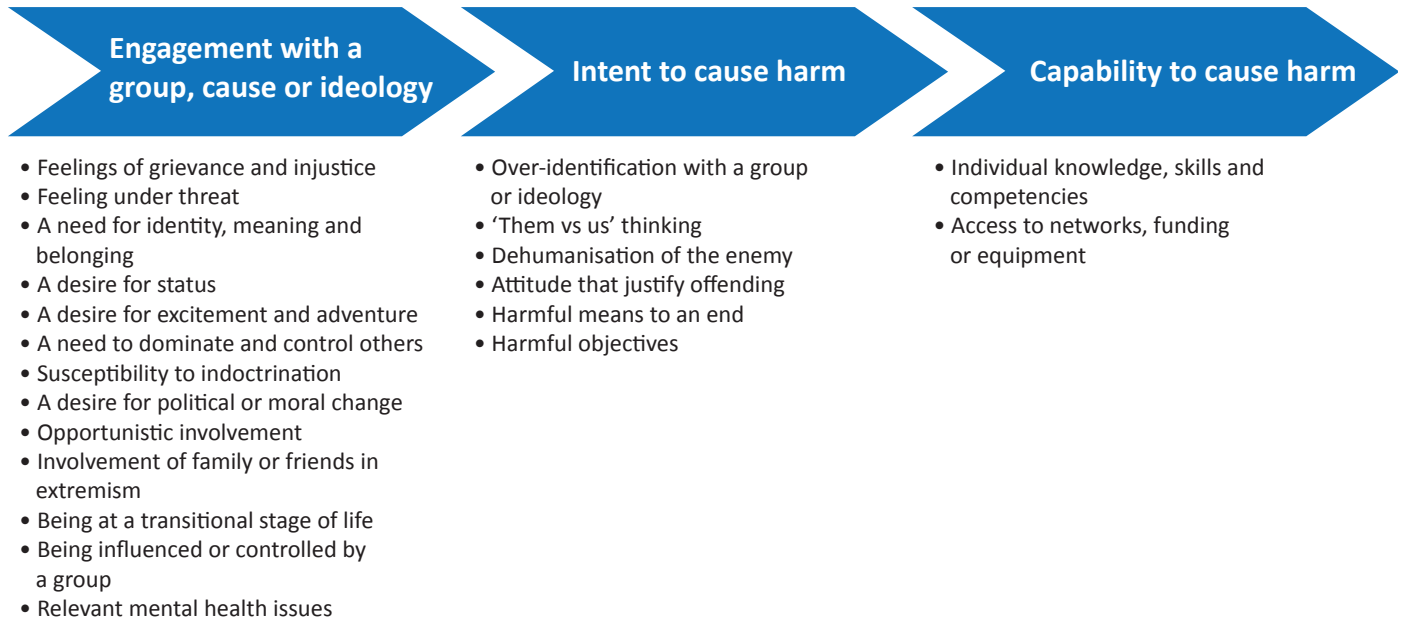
Engagement with a group, cause or ideology

Intent to cause harm

Capability to cause harm

• Feelings of grievance and injustice
• Feeling under threat
• A need for identity, meaning and belonging
• A desire for status
• A desire for excitement and adventure
• A need to dominate and control others
• Susceptibility to indoctrination
• A desire for political or moral change
• Opportunistic involvement
• Involvement of family or friends in extremism
• Being at a transitional stage of life
• Being influenced or controlled by a group
• Relevant mental health issues

• Over-identification with a group or ideology
• 'Them vs us' thinking
• Dehumanisation of the enemy
• Attitude that justify offending
• Harmful means to an end
• Harmful objectives

• Individual knowledge, skills and competencies
• Access to networks, funding or equipment